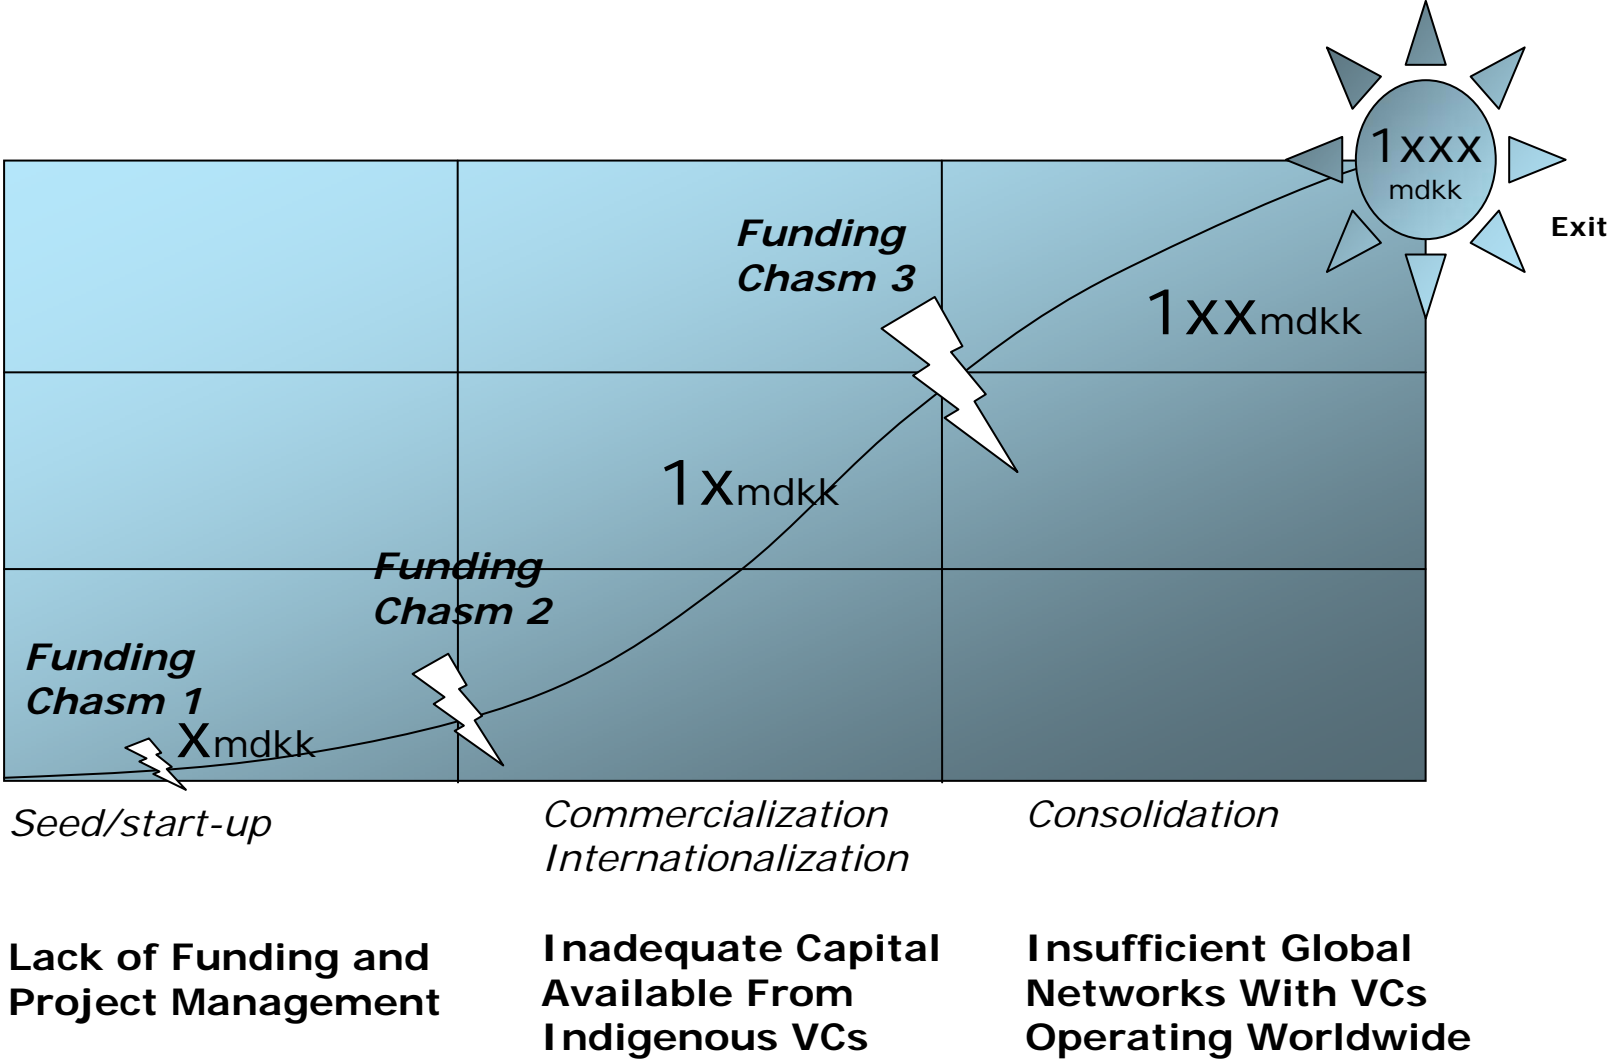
1xxx mdkk

Exit

Funding Chasm 3

1xxmdkk

1xmdkk

Funding Chasm 2

Funding Chasm 1

Xmdkk

Seed/start-up

Commercialization Internationalization

Consolidation

Lack of Funding and Project Management

Inadequate Capital Available From Indigenous VCs

Insufficient Global Networks With VCs Operating Worldwide